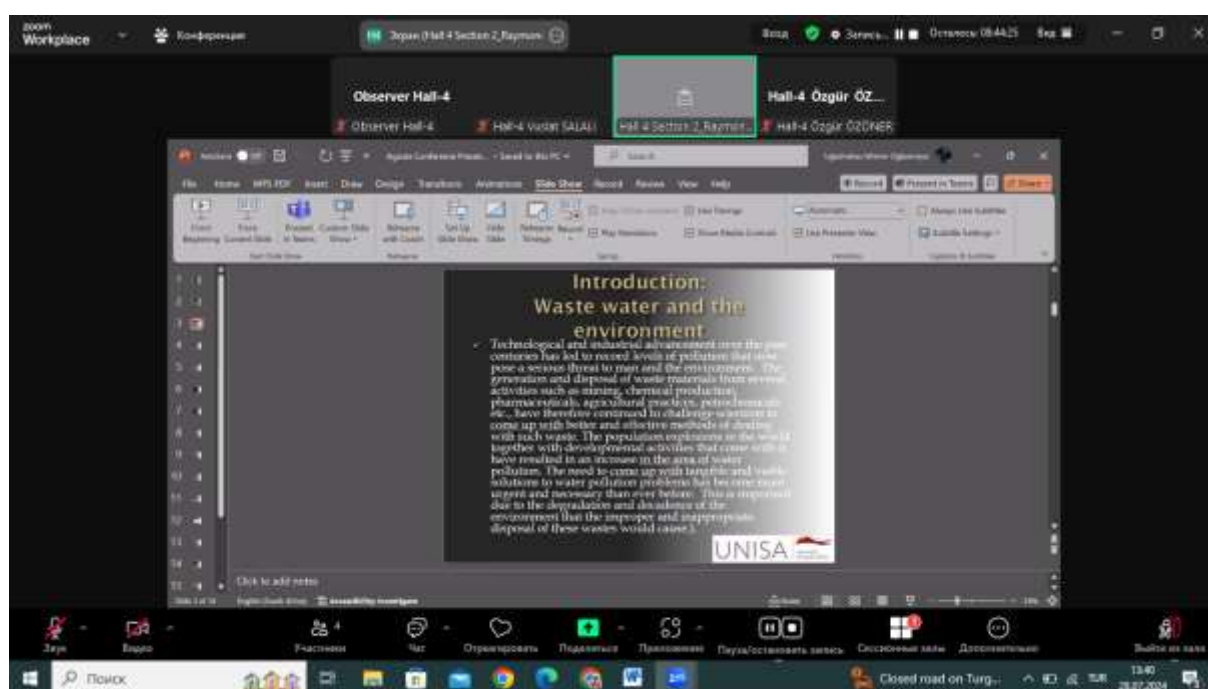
zoom Workplace

Конференция

Экран (Hall 4 Section 2_Raymon)

Вход

Запись... Осталось: 08:44:25

Вид

Observer Hall-4

Hall-4 Özgür ÖZ...

Observer Hall-4

Hall-4 Vusat SALALI

Hall 4 Section 2_Raymon...

Hall-4 Özgür ÖZÖNER

File Home Insert Draw Design Transitions Animations Slide Show Record Review View Help

Record Present in Teams Share

From Beginning From Current Slide Present in Teams Custom Slide Show

Rehearse with Coach

Set Up Slide Show Hide Slide Rehearse Timings Record

Play Narrations Use Timings Show Media Controls

Use Presenter View

Always Use Subtitles Subtitle Settings

Introduction:
Waste water and the environment

Technological and industrial advancement over the past centuries has led to record levels of pollution that now pose a serious threat to man and the environment. The generation and disposal of waste materials from several activities such as mining, chemical production, pharmaceuticals, agricultural practices, petrochemicals etc., have therefore continued to challenge scientists to come up with better and effective methods of dealing with such waste. The population explosions in the world together with developmental activities that come with it have resulted in an increase in the area of water pollution. The need to come up with tangible and viable solutions to water pollution problems has become more urgent and necessary than ever before. This is important due to the degradation and decadence of the environment that the improper and inappropriate disposal of these wastes would cause.

UNISA

Click to add notes

Accessibility: Investigate

Звук Видео Участники 4 Чат Отреагировать Поделиться Приложения Пауза/остановить запись Сессионные залы Дополнительно Выйти из зала

Поиск

Closed road on Turg...

13:40
28.07.2024